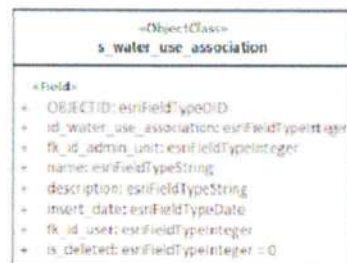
«ObjectClass»
s_water_use_association

«Field»
+ OBJECTID: esriFieldTypeOID
+ id_water_use_association: esriFieldTypeInteger
+ fk_id_admin_unit: esriFieldTypeInteger
+ name: esriFieldTypeString
+ description: esriFieldTypeString
+ insert_date: esriFieldTypeDate
+ fk_id_user: esriFieldTypeInteger
+ is_deleted: esriFieldTypeInteger = 0